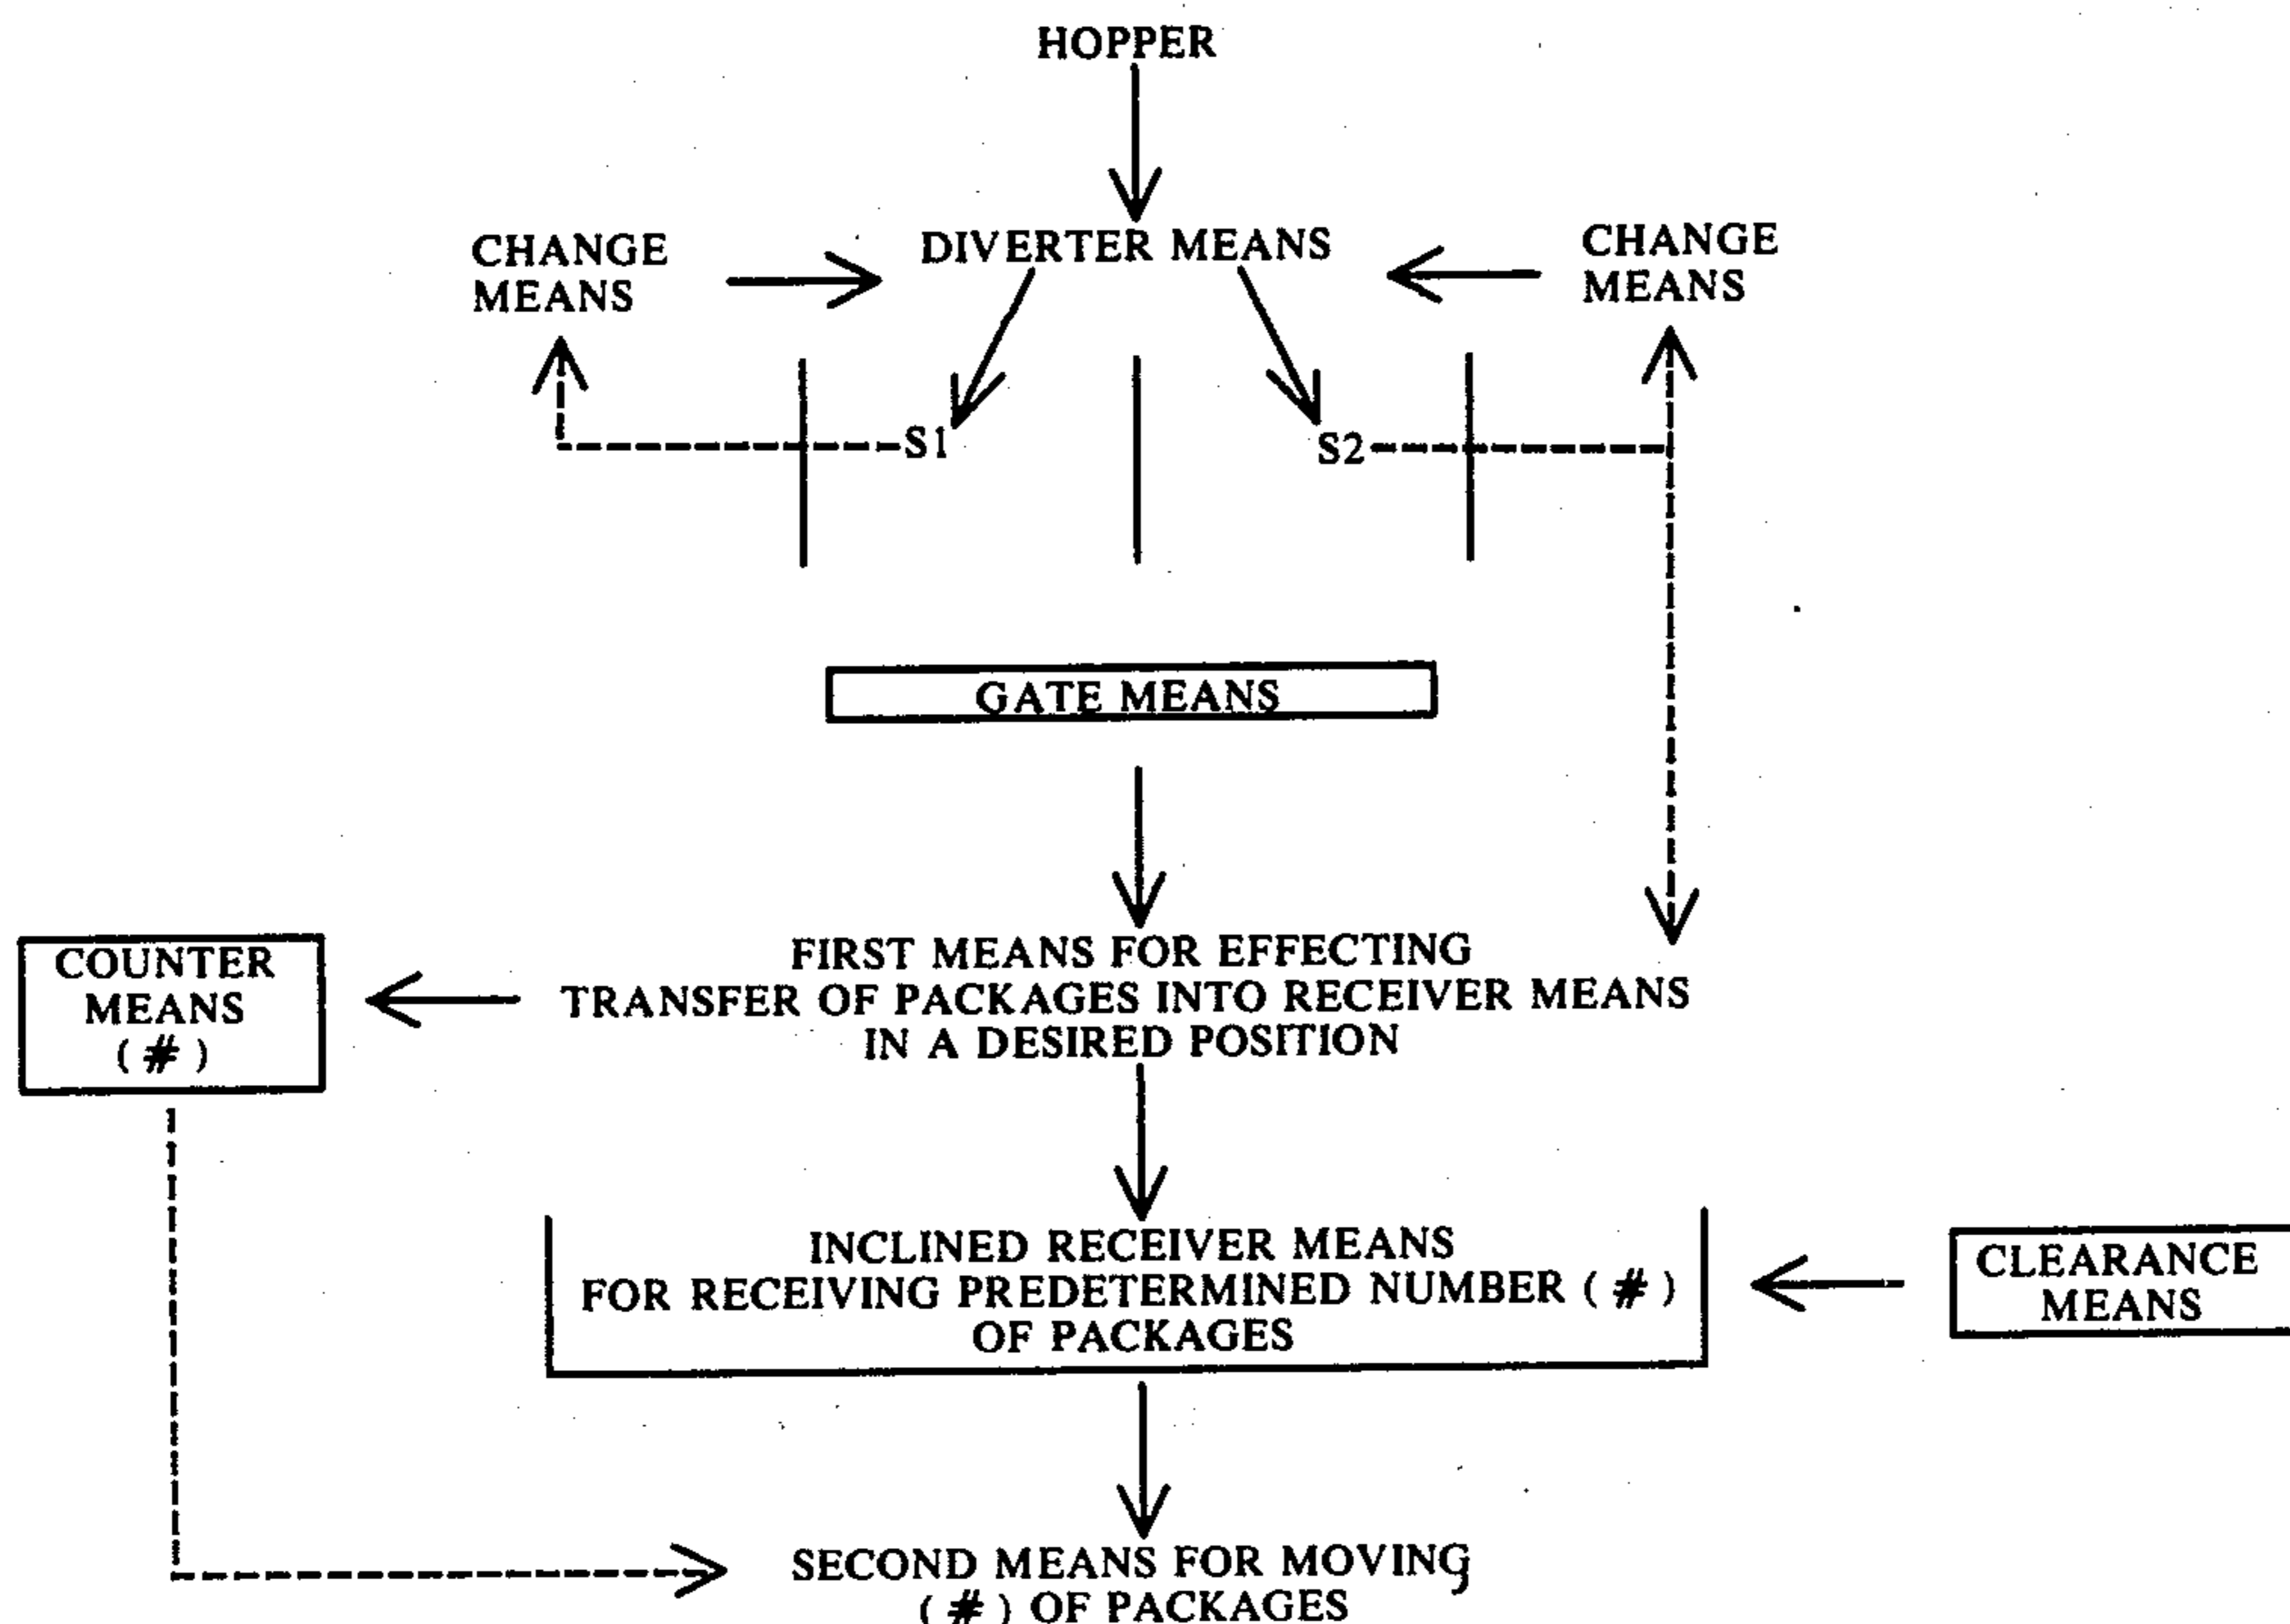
HOPPER

CHANGE MEANS

DIVERTER MEANS

CHANGE MEANS

S1

S2

GATE MEANS

COUNTER MEANS (#)

FIRST MEANS FOR EFFECTING TRANSFER OF PACKAGES INTO RECEIVER MEANS IN A DESIRED POSITION

INCLINED RECEIVER MEANS FOR RECEIVING PREDETERMINED NUMBER (#) OF PACKAGES

CLEARANCE MEANS

SECOND MEANS FOR MOVING (#) OF PACKAGES